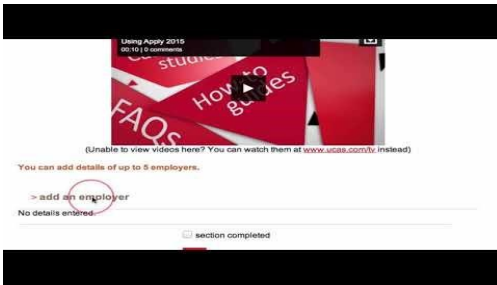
Using Apply 2015
00:10 | 0 comments

studies

How to guides

FAQs

(Unable to view videos here? You can watch them at www.ucas.com/tv instead)

You can add details of up to 5 employers.

> add an employer

No details entered.

section completed